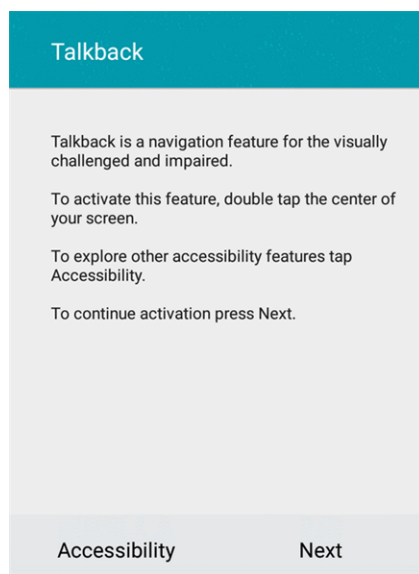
Talkback

Talkback is a navigation feature for the visually challenged and impaired.

To activate this feature, double tap the center of your screen.

To explore other accessibility features tap Accessibility.

To continue activation press Next.

Accessibility

Next